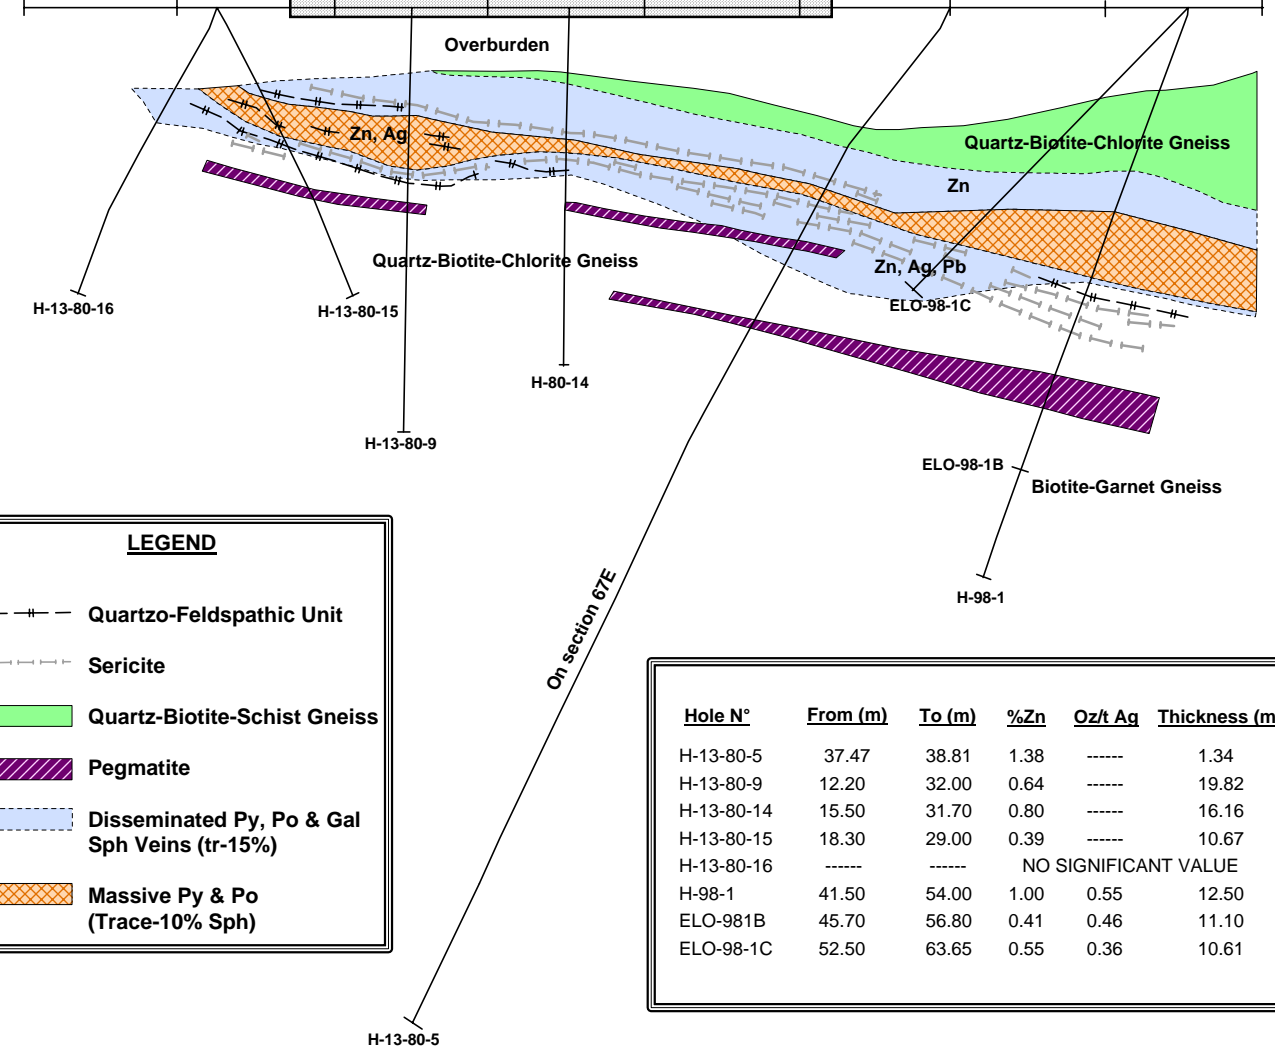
Overburden

Zn, Ag

Quartz-Biotite-Chlorite Gneiss

Zn

Quartz-Biotite-Chlorite Gneiss

Zn, Ag, Pb

ELO-98-1C

H-13-80-16

H-13-80-15

H-80-14

H-13-80-9

ELO-98-1B

Biotite-Garnet Gneiss

H-98-1

On section 67E

H-13-80-5

LEGEND

Quartzo-Feldspathic Unit

Sericite

Quartz-Biotite-Schist Gneiss

Pegmatite

Disseminated Py, Po & Gal Sph Veins (tr-15%)

Massive Py & Po (Trace-10% Sph)

| Hole N° | From (m) | To (m) | %Zn | Oz/t Ag | Thickness (m |
|---|---|---|---|---|---|
| H-13-80-5 | 37.47 | 38.81 | 1.38 | ------ | 1.34 |
| H-13-80-9 | 12.20 | 32.00 | 0.64 | ------ | 19.82 |
| H-13-80-14 | 15.50 | 31.70 | 0.80 | ------ | 16.16 |
| H-13-80-15 | 18.30 | 29.00 | 0.39 | ------ | 10.67 |
| H-13-80-16 | ------ | ------ | NO SIGNIFICANT VALUE | | |
| H-98-1 | 41.50 | 54.00 | 1.00 | 0.55 | 12.50 |
| ELO-981B | 45.70 | 56.80 | 0.41 | 0.46 | 11.10 |
| ELO-98-1C | 52.50 | 63.65 | 0.55 | 0.36 | 10.61 |